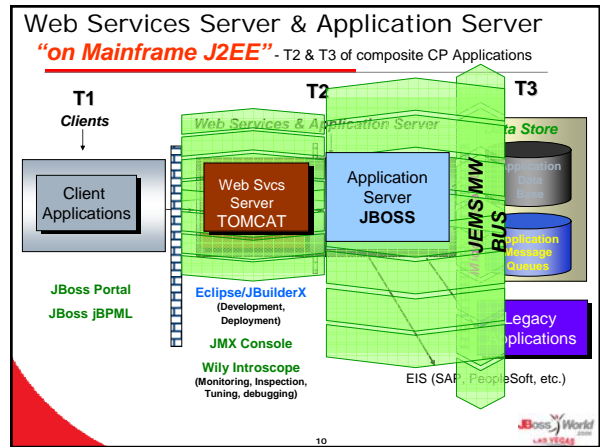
Web Services Server & Application Server

*"on Mainframe J2EE"* - T2 & T3 of composite CP Applications

T1
Clients

T2

T3

Web Services & Application Server

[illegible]ta Store

Client Applications

Web Svcs Server TOMCAT

Application Server JBOSS

JEMS MW BUS

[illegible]pplication Data Base

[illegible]pplication Message Queues

JBoss Portal

JBoss jBPML

Eclipse/JBuilderX
(Development, Deployment)

JMX Console

Wily Introscope
(Monitoring, Inspection, Tuning, debugging)

Legacy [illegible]plications

EIS (SAP, PeopleSoft, etc.)

JBoss World LAS VEGAS

10